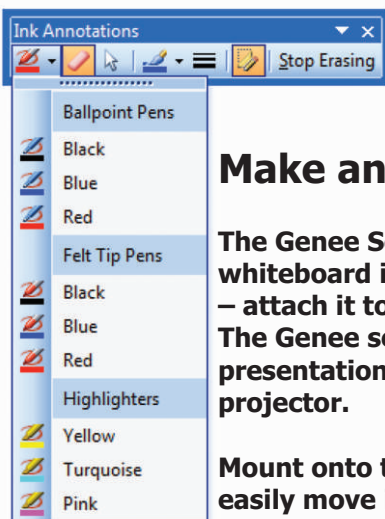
Ink Annotations

Stop Erasing

Ballpoint Pens

Black

Blue

Red

Felt Tip Pens

Black

Blue

Red

Highlighters

Yellow

Turquoise

Pink

Make an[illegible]

The Genee S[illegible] whiteboard i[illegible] – attach it to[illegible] The Genee s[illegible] presentation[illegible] projector.

Mount onto t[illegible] easily move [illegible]